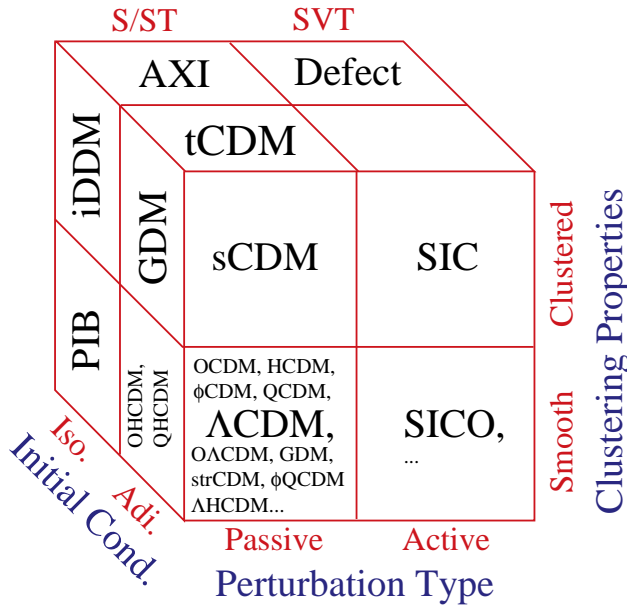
S/ST
SVT

AXI
Defect

iDDM
tCDM

GDM

sCDM
SIC

PIB

OHCDM, QHCDM

OCDM, HCDM, $\phi$CDM, QCDM,
$\Lambda$CDM,
O$\Lambda$CDM, GDM, strCDM, $\phi$QCDM
$\Lambda$HCDM...

SICO,
...

Clustered
Smooth
Clustering Properties

Iso.
Adi.
Initial Cond.

Passive
Active
Perturbation Type